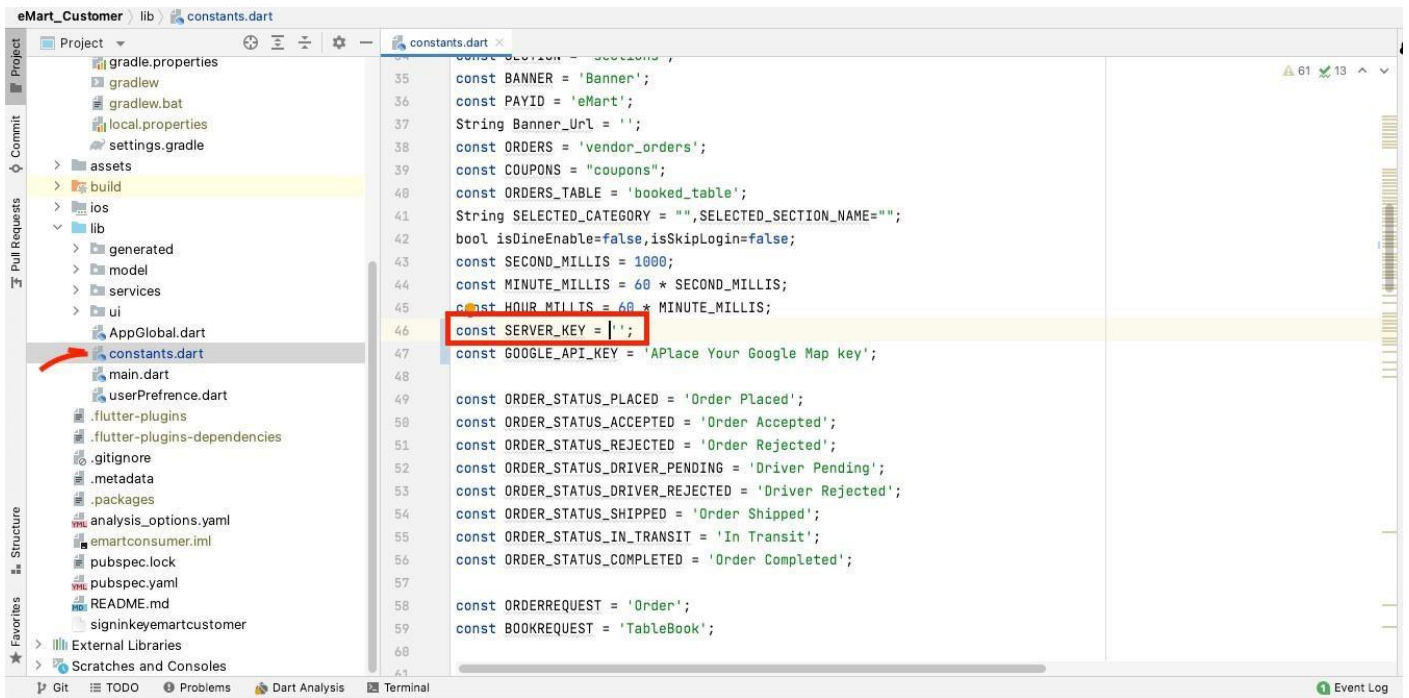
eMart_Customer 〉 lib 〉 constants.dart

Project
Commit
Pull Requests
Structure
Favorites

Project ▾

gradle.properties
gradlew
gradlew.bat
local.properties
settings.gradle
assets
build
ios
lib
generated
model
services
ui
AppGlobal.dart
constants.dart
main.dart
userPrefrence.dart
.flutter-plugins
.flutter-plugins-dependencies
.gitignore
.metadata
.packages
analysis_options.yaml
emartconsumer.iml
pubspec.lock
pubspec.yaml
README.md
signinkeyemartcustomer
External Libraries
Scratches and Consoles

constants.dart ×

⚠61 ✔13

35 const BANNER = 'Banner';
36 const PAYID = 'eMart';
37 String Banner_Url = '';
38 const ORDERS = 'vendor_orders';
39 const COUPONS = "coupons";
40 const ORDERS_TABLE = 'booked_table';
41 String SELECTED_CATEGORY = "",SELECTED_SECTION_NAME="";
42 bool isDineEnable=false,isSkipLogin=false;
43 const SECOND_MILLIS = 1000;
44 const MINUTE_MILLIS = 60 * SECOND_MILLIS;
45 const HOUR_MILLIS = 60 * MINUTE_MILLIS;
46 const SERVER_KEY = '';
47 const GOOGLE_API_KEY = 'APlace Your Google Map key';
48
49 const ORDER_STATUS_PLACED = 'Order Placed';
50 const ORDER_STATUS_ACCEPTED = 'Order Accepted';
51 const ORDER_STATUS_REJECTED = 'Order Rejected';
52 const ORDER_STATUS_DRIVER_PENDING = 'Driver Pending';
53 const ORDER_STATUS_DRIVER_REJECTED = 'Driver Rejected';
54 const ORDER_STATUS_SHIPPED = 'Order Shipped';
55 const ORDER_STATUS_IN_TRANSIT = 'In Transit';
56 const ORDER_STATUS_COMPLETED = 'Order Completed';
57
58 const ORDERREQUEST = 'Order';
59 const BOOKREQUEST = 'TableBook';
60

Git   TODO   Problems   Dart Analysis   Terminal   Event Log